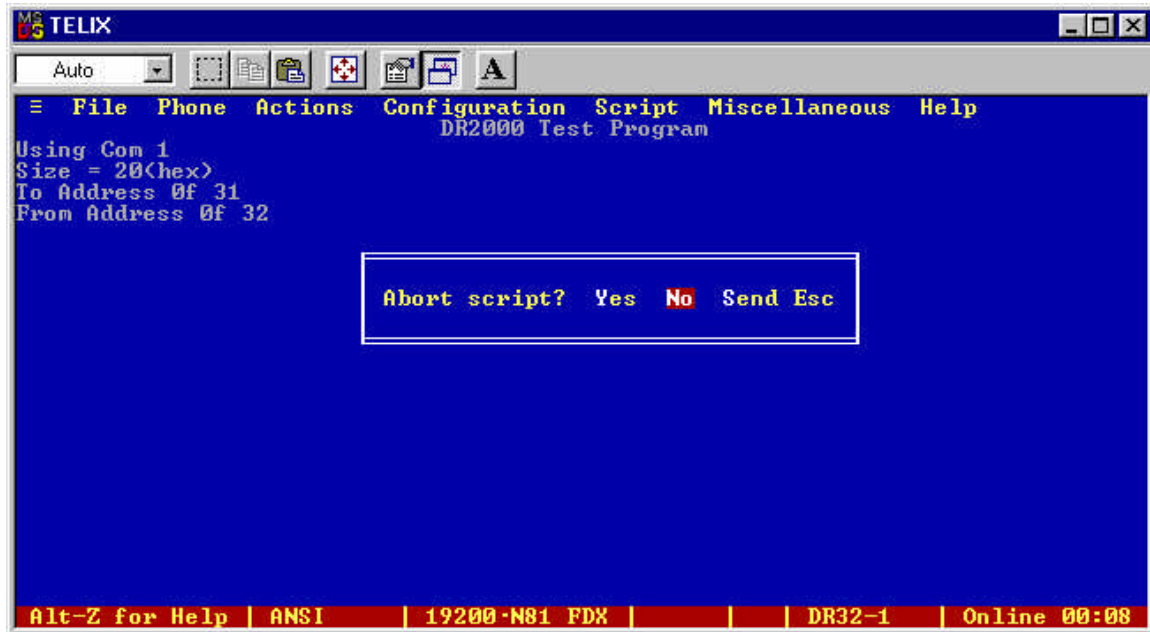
TELIX

Auto

A

≡ File Phone Actions Configuration Script Miscellaneous Help

DR2000 Test Program

Using Com 1
Size = 20(hex)
To Address 0f 31
From Address 0f 32

Abort script? Yes No Send Esc

Alt-Z for Help | ANSI | 19200-N81 FDX | | | DR32-1 | Online 00:08